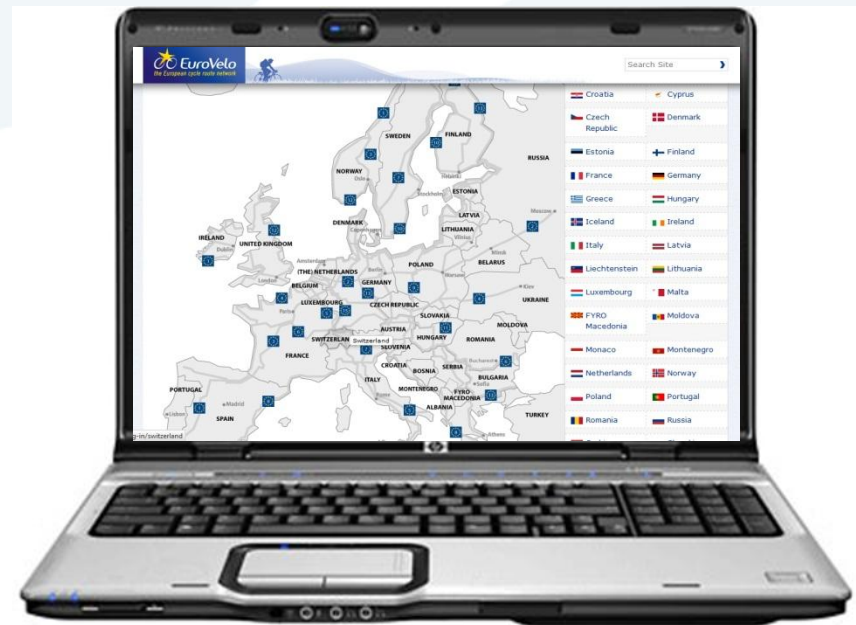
EuroVelo
the European cycle route network

Search Site

SWEDEN
FINLAND
RUSSIA
NORWAY
Oslo
Helsinki
Stockholm
ESTONIA
Moscow
LATVIA
DENMARK
Copenhagen
LITHUANIA
IRELAND
Dublin
UNITED KINGDOM
Vilnius
Minsk
Amsterdam
(THE) NETHERLANDS
Berlin
POLAND
BELARUS
London
BELGIUM
GERMANY
Warsaw
Kiev
LUXEMBOURG
CZECH REPUBLIC
UKRAINE
Paris
SLOVAKIA
AUSTRIA
MOLDOVA
SWITZERLAN
Switzerland
HUNGARY
FRANCE
SLOVENIA
ROMANIA
CROATIA
Bucharest
BOSNIA
SERBIA
ITALY
BULGARIA
MONTENEGRO
Sofia
PORTUGAL
Rome
FYRO MACEDONIA
Madrid
ALBANIA
Lisbon
SPAIN
TURKEY
Athens
g-in/switzerland

Croatia
Cyprus
Czech Republic
Denmark
Estonia
Finland
France
Germany
Greece
Hungary
Iceland
Ireland
Italy
Latvia
Liechtenstein
Lithuania
Luxembourg
Malta
FYRO Macedonia
Moldova
Monaco
Montenegro
Netherlands
Norway
Poland
Portugal
Romania
Russia